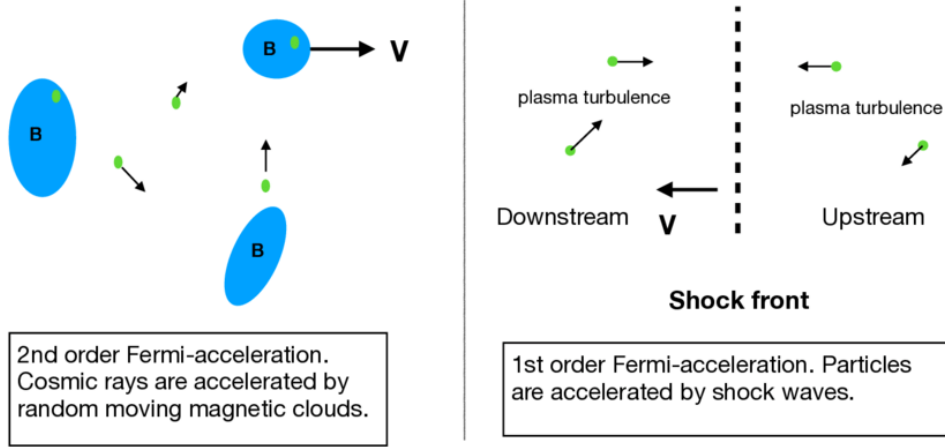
B

V

B

B

2nd order Fermi-acceleration. Cosmic rays are accelerated by random moving magnetic clouds.

plasma turbulence

plasma turbulence

Downstream

V

Upstream

Shock front

1st order Fermi-acceleration. Particles are accelerated by shock waves.